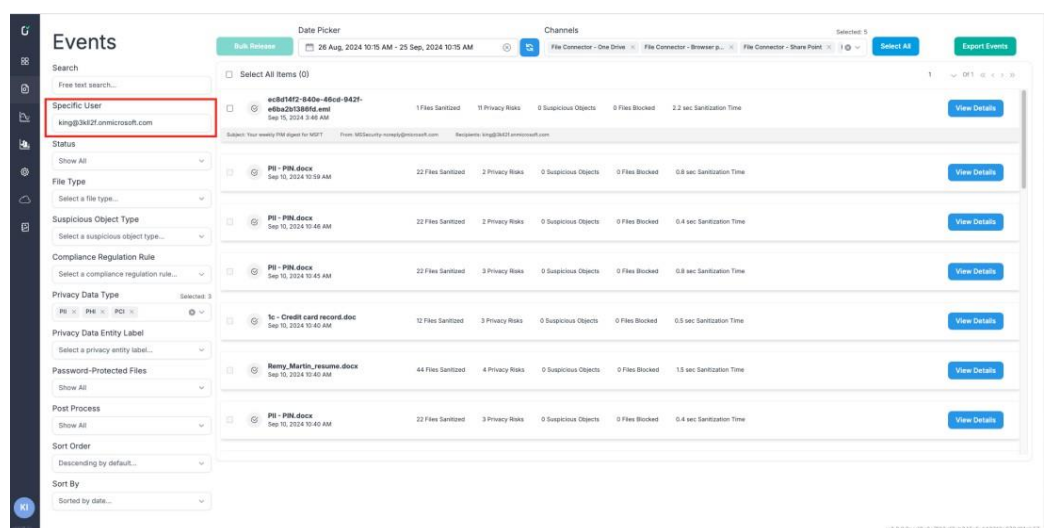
Events

Search

Free text search...

Specific User

king@3kl2f.onmicrosoft.com

Status

Show All

File Type

Select a file type...

Suspicious Object Type

Select a suspicious object type...

Compliance Regulation Rule

Select a compliance regulation rule...

Privacy Data Type

Selected: 3

PII × PHI × PCI ×

Privacy Data Entity Label

Select a privacy entity label...

Password-Protected Files

Show All

Post Process

Show All

Sort Order

Descending by default...

Sort By

Sorted by date...

Date Picker

Bulk Release

26 Aug, 2024 10:15 AM - 25 Sep, 2024 10:15 AM

Channels

Selected: 5

File Connector - One Drive × File Connector - Browser p... × File Connector - Share Point ×

Select All

Export Events

Select All Items (0)

1 of 1

| | | | | | | |
|---|---|---|---|---|---|---|
| ec8d14f2-840e-46cd-942f-e6ba2b1386fd.eml Sep 15, 2024 3:46 AM | 1 Files Sanitized | 11 Privacy Risks | 0 Suspicious Objects | 0 Files Blocked | 2.2 sec Sanitization Time | View Details |
| PII - PIN.docx Sep 10, 2024 10:59 AM | 22 Files Sanitized | 2 Privacy Risks | 0 Suspicious Objects | 0 Files Blocked | 0.8 sec Sanitization Time | View Details |
| PII - PIN.docx Sep 10, 2024 10:46 AM | 22 Files Sanitized | 2 Privacy Risks | 0 Suspicious Objects | 0 Files Blocked | 0.4 sec Sanitization Time | View Details |
| PII - PIN.docx Sep 10, 2024 10:45 AM | 22 Files Sanitized | 3 Privacy Risks | 0 Suspicious Objects | 0 Files Blocked | 0.8 sec Sanitization Time | View Details |
| 1c - Credit card record.doc Sep 10, 2024 10:40 AM | 12 Files Sanitized | 3 Privacy Risks | 0 Suspicious Objects | 0 Files Blocked | 0.5 sec Sanitization Time | View Details |
| Remy_Martin_resume.docx Sep 10, 2024 10:40 AM | 44 Files Sanitized | 4 Privacy Risks | 0 Suspicious Objects | 0 Files Blocked | 1.5 sec Sanitization Time | View Details |
| PII - PIN.docx Sep 10, 2024 10:40 AM | 22 Files Sanitized | 3 Privacy Risks | 0 Suspicious Objects | 0 Files Blocked | 0.4 sec Sanitization Time | View Details |

Subject: Your weekly PIM digest for MSFT From: MSSecurity-noreply@microsoft.com Recipients: king@3kl2f.onmicrosoft.com

KI